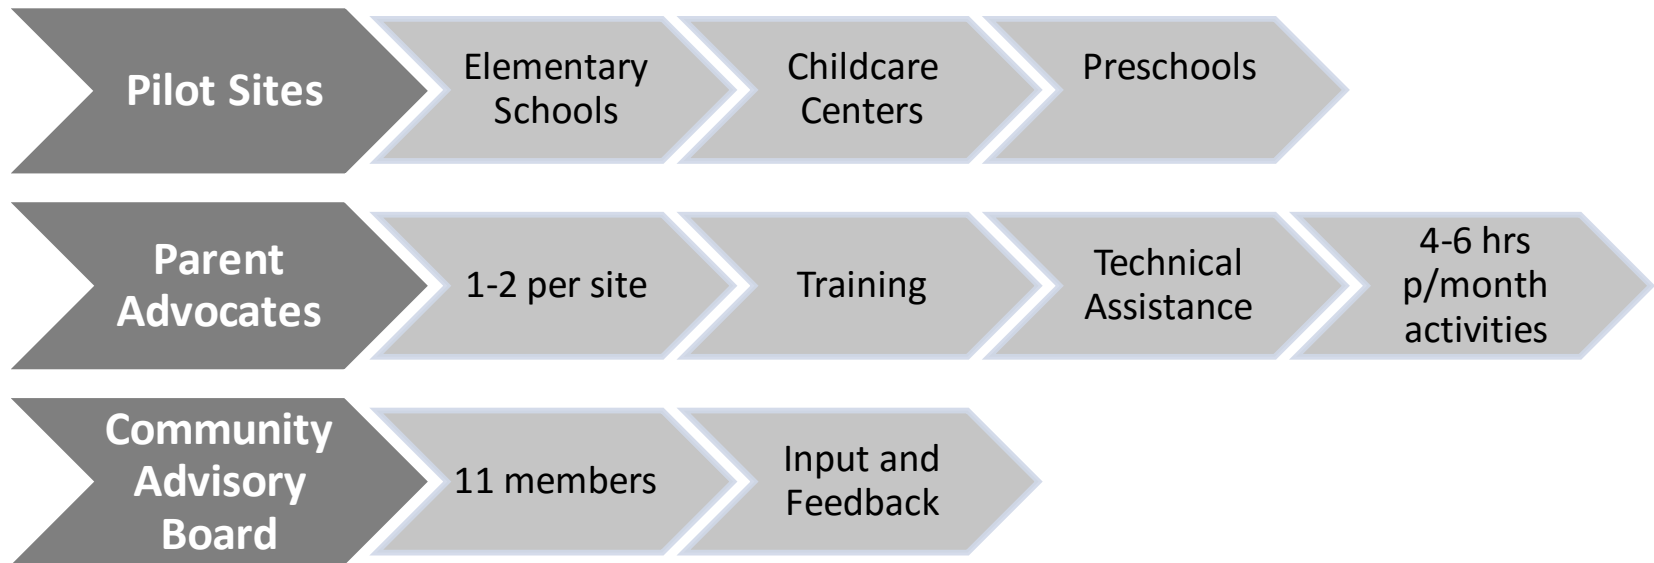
Pilot Sites

Elementary Schools

Childcare Centers

Preschools

Parent Advocates

1-2 per site

Training

Technical Assistance

4-6 hrs p/month activities

Community Advisory Board

11 members

Input and Feedback